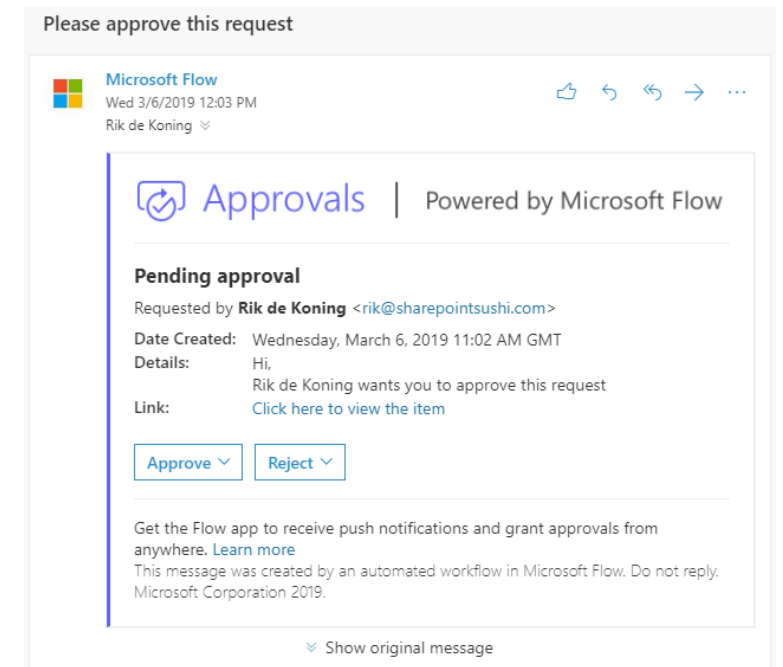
Please approve this request

Microsoft Flow
Wed 3/6/2019 12:03 PM
Rik de Koning

Approvals | Powered by Microsoft Flow

Pending approval

Requested by **Rik de Koning** <rik@sharepointsushi.com>

Date Created: Wednesday, March 6, 2019 11:02 AM GMT
Details: Hi,
Rik de Koning wants you to approve this request
Link: Click here to view the item

Approve | Reject

Get the Flow app to receive push notifications and grant approvals from anywhere. Learn more
This message was created by an automated workflow in Microsoft Flow. Do not reply. Microsoft Corporation 2019.

Show original message